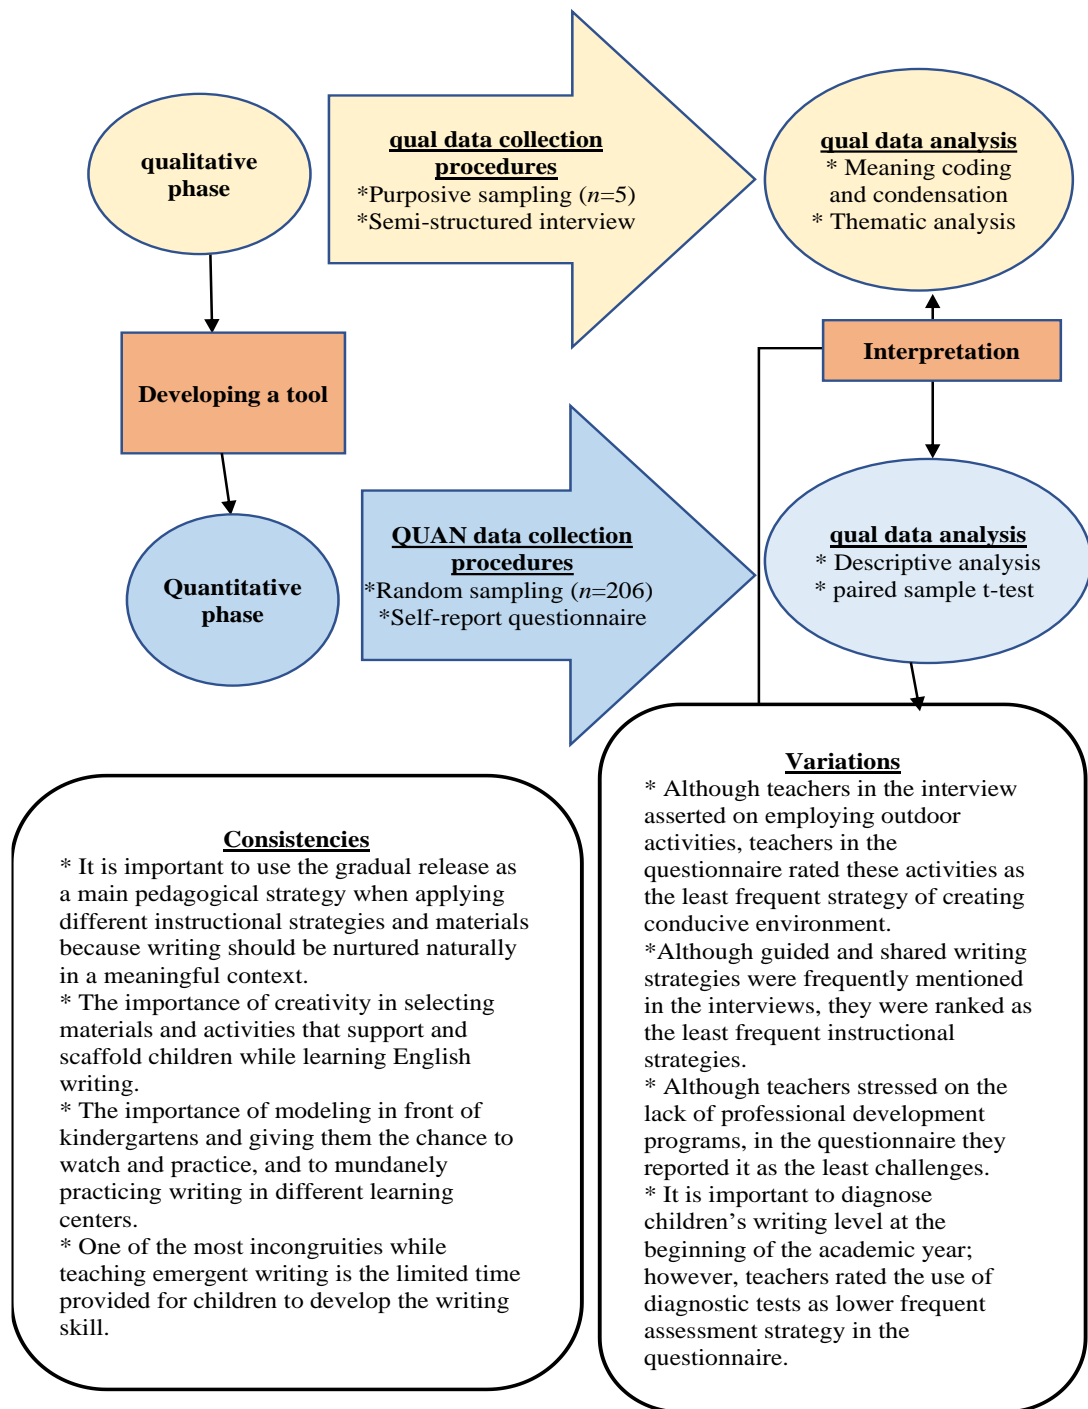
qualitative phase

qual data collection procedures
*Purposive sampling ($n$=5)
*Semi-structured interview

qual data analysis
* Meaning coding and condensation
* Thematic analysis

Developing a tool

Interpretation

Quantitative phase

QUAN data collection procedures
*Random sampling ($n$=206)
*Self-report questionnaire

qual data analysis
* Descriptive analysis
* paired sample t-test

Consistencies
* It is important to use the gradual release as a main pedagogical strategy when applying different instructional strategies and materials because writing should be nurtured naturally in a meaningful context.
* The importance of creativity in selecting materials and activities that support and scaffold children while learning English writing.
* The importance of modeling in front of kindergartens and giving them the chance to watch and practice, and to mundanely practicing writing in different learning centers.
* One of the most incongruities while teaching emergent writing is the limited time provided for children to develop the writing skill.

Variations
* Although teachers in the interview asserted on employing outdoor activities, teachers in the questionnaire rated these activities as the least frequent strategy of creating conducive environment.
*Although guided and shared writing strategies were frequently mentioned in the interviews, they were ranked as the least frequent instructional strategies.
* Although teachers stressed on the lack of professional development programs, in the questionnaire they reported it as the least challenges.
* It is important to diagnose children’s writing level at the beginning of the academic year; however, teachers rated the use of diagnostic tests as lower frequent assessment strategy in the questionnaire.